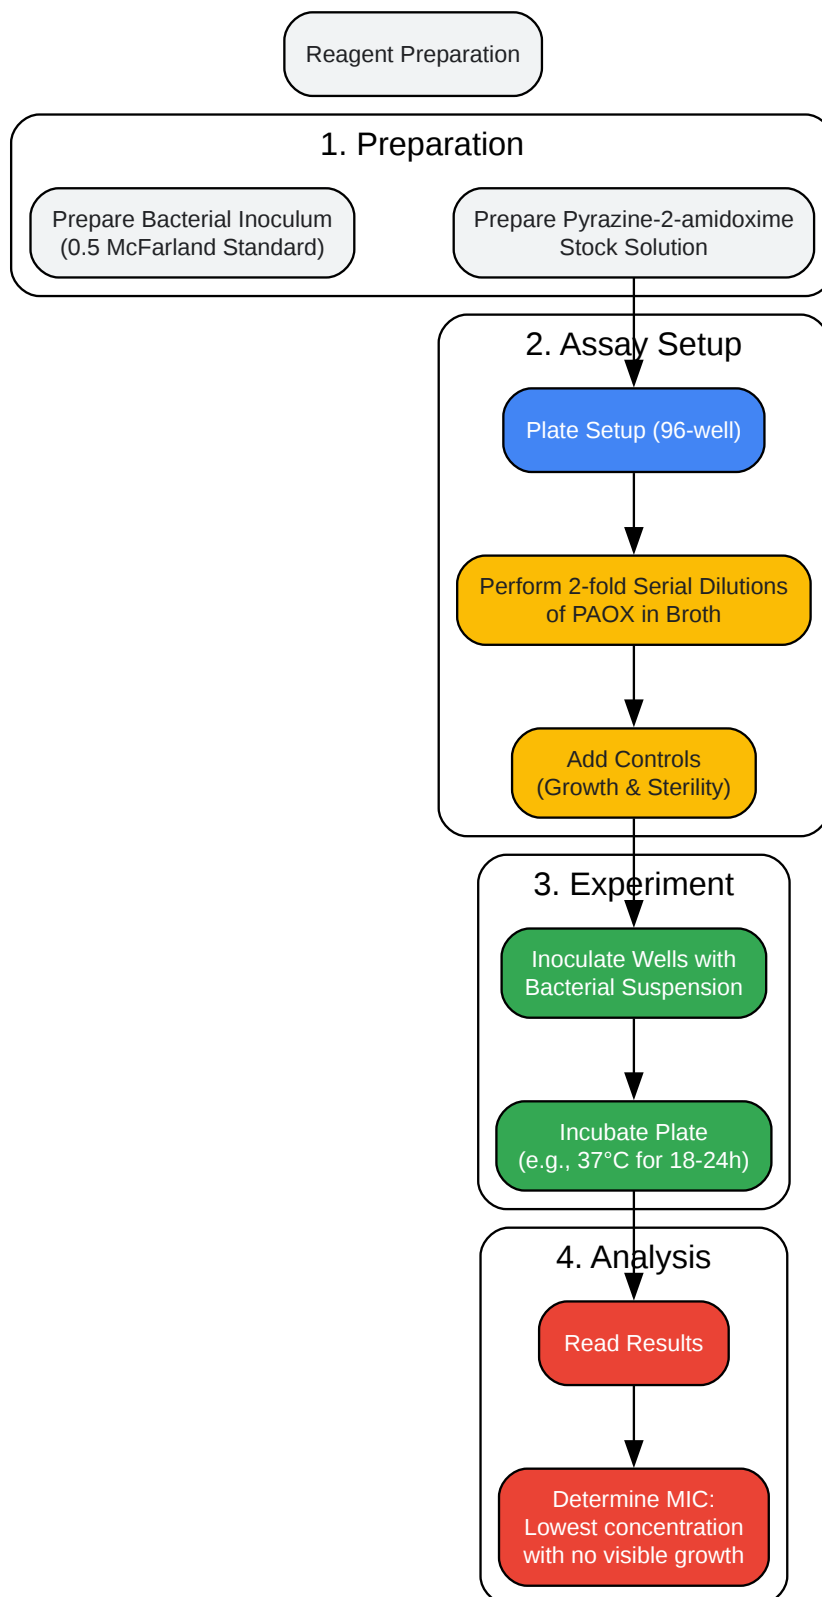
Reagent Preparation

1. Preparation

Prepare Bacterial Inoculum (0.5 McFarland Standard)

Prepare Pyrazine-2-amidoxime Stock Solution

2. Assay Setup

Plate Setup (96-well)

Perform 2-fold Serial Dilutions of PAOX in Broth

Add Controls (Growth & Sterility)

3. Experiment

Inoculate Wells with Bacterial Suspension

Incubate Plate (e.g., 37°C for 18-24h)

4. Analysis

Read Results

Determine MIC: Lowest concentration with no visible growth